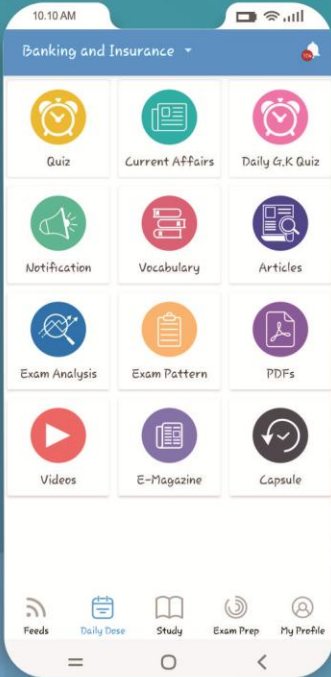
10.10 AM

Banking and Insurance

Quiz
Current Affairs
Daily G.K Quiz
Notification
Vocabulary
Articles
Exam Analysis
Exam Pattern
PDFs
Videos
E-Magazine
Capsule

Feeds
Daily Dose
Study
Exam Prep
My Profile